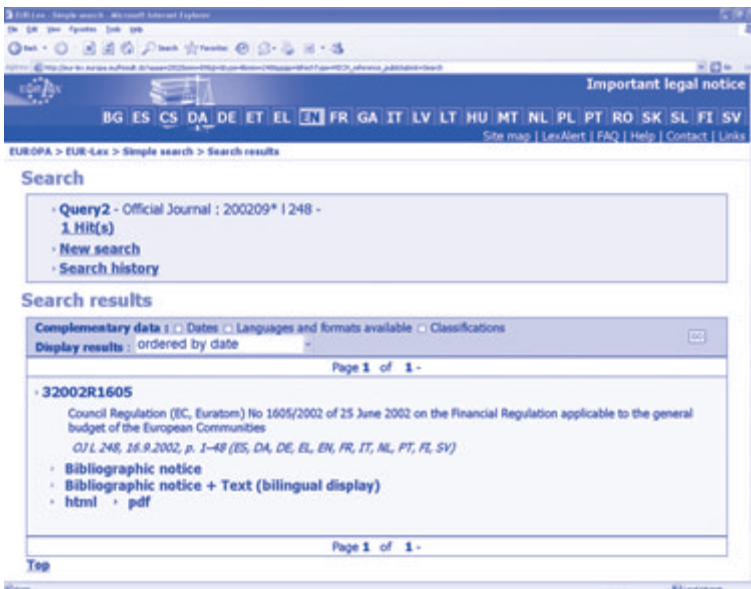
EUR-Lex - Simple search - Microsoft Internet Explorer

Important legal notice

BG ES CS DA DE ET EL EN FR GA IT LV LT HU MT NL PL PT RO SK SL FI SV

Site map | LexAlert | FAQ | Help | Contact | Links

EUROPA > EUR-Lex > Simple search > Search results

Search

Query2 - Official Journal : 200209* l 248 - 1 Hit(s)

New search

Search history

Search results

Complementary data : Dates Languages and formats available Classifications

Display results : ordered by date

Page 1 of 1 -

32002R1605

Council Regulation (EC, Euratom) No 1605/2002 of 25 June 2002 on the Financial Regulation applicable to the general budget of the European Communities

OJ L 248, 16.9.2002, p. 1–48 (ES, DA, DE, EL, EN, FR, IT, NL, PT, FI, SV)

Bibliographic notice

Bibliographic notice + Text (bilingual display)

html pdf

Page 1 of 1 -

Top